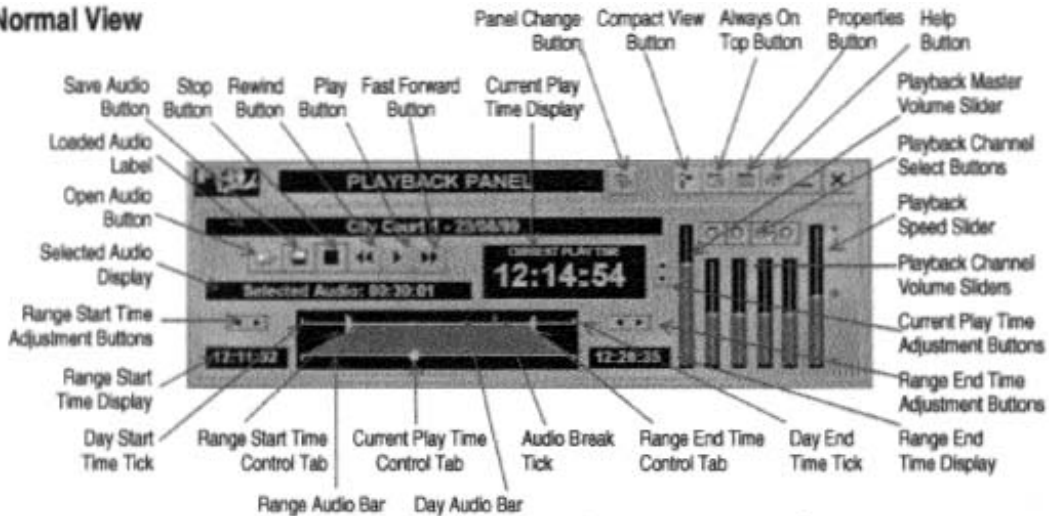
Normal View

Panel Change Button

Compact View Button

Always On Top Button

Properties Button

Help Button

Save Audio Button

Stop Button

Rewind Button

Play Button

Fast Forward Button

Current Play Time Display

Playback Master Volume Slider

Loaded Audio Label

Playback Channel Select Buttons

Open Audio Button

Playback Speed Slider

Selected Audio Display

Playback Channel Volume Sliders

Range Start Time Adjustment Buttons

Current Play Time Adjustment Buttons

Range Start Time Display

Range End Time Adjustment Buttons

PLAYBACK PANEL

City Court 1 - 23/08/99

CURRENT PLAYTIME

12:14:54

Selected Audio: 00:30:01

12:11:32

12:28:35

Day Start Time Tick

Range Start Time Control Tab

Current Play Time Control Tab

Audio Break Tick

Range End Time Control Tab

Day End Time Tick

Range End Time Display

Range Audio Bar

Day Audio Bar